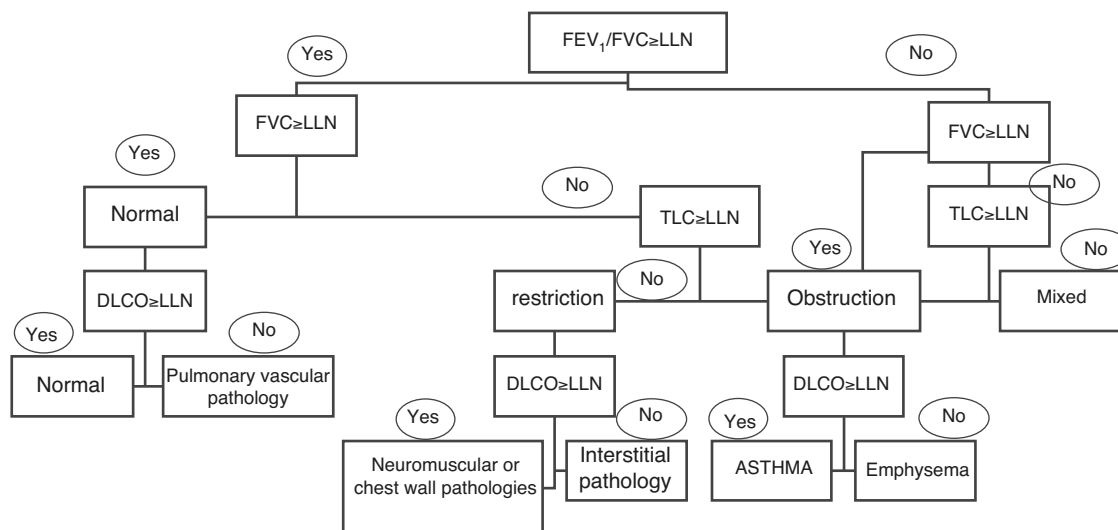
$FEV_1/FVC \geq LLN$

Yes

No

$FVC \geq LLN$

$FVC \geq LLN$

Yes

No

No

Normal

$TLC \geq LLN$

$TLC \geq LLN$

Yes

No

No

$DLCO \geq LLN$

restriction

Obstruction

Mixed

Yes

No

Normal

Pulmonary vascular pathology

$DLCO \geq LLN$

$DLCO \geq LLN$

Yes

No

Yes

No

Neuromuscular or chest wall pathologies

Interstitial pathology

ASTHMA

Emphysema